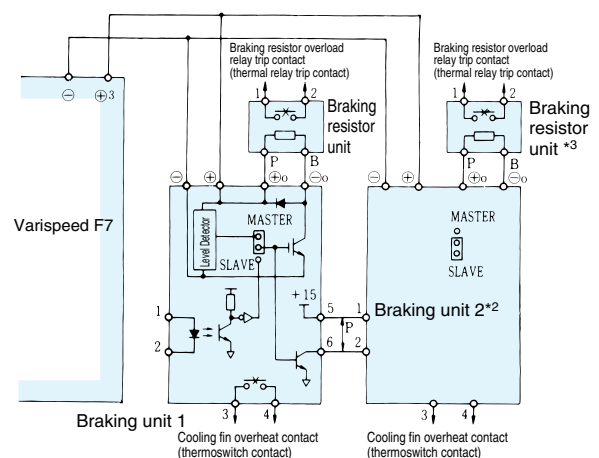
Braking resistor overload relay trip contact (thermal relay trip contact)

Braking resistor overload relay trip contact (thermal relay trip contact)

$\ominus$ $\oplus$3

1 2
Braking resistor unit
P B
$\oplus$o $\ominus$o

1 2
Braking resistor unit *3
P B
$\oplus$o $\ominus$o

Varispeed F7

$\ominus$ $\oplus$

$\ominus$ $\oplus$

Level Detector
MASTER
SLAVE

MASTER
SLAVE

+15

1
2

5
6
P

1
2

Braking unit 2*2

Braking unit 1

3 4
Cooling fin overheat contact (thermoswitch contact)

3 4
Cooling fin overheat contact (thermoswitch contact)